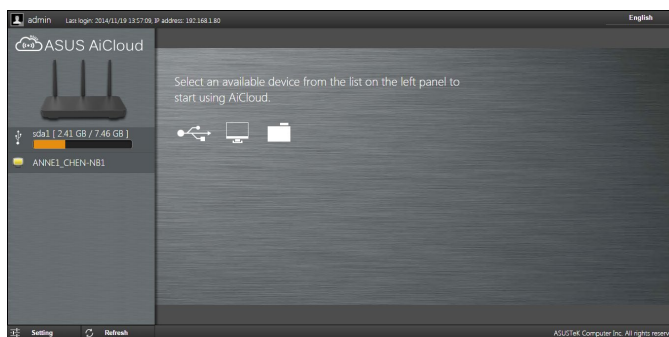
admin Last login: 2014/11/19 13:57:09, IP address: 192.168.1.80

English

ASUS AiCloud

sda1 [ 2.41 GB / 7.46 GB ]

ANNE1_CHEN-NB1

Select an available device from the list on the left panel to start using AiCloud.

Setting

Refresh

ASUSTeK Computer Inc. All rights reserv